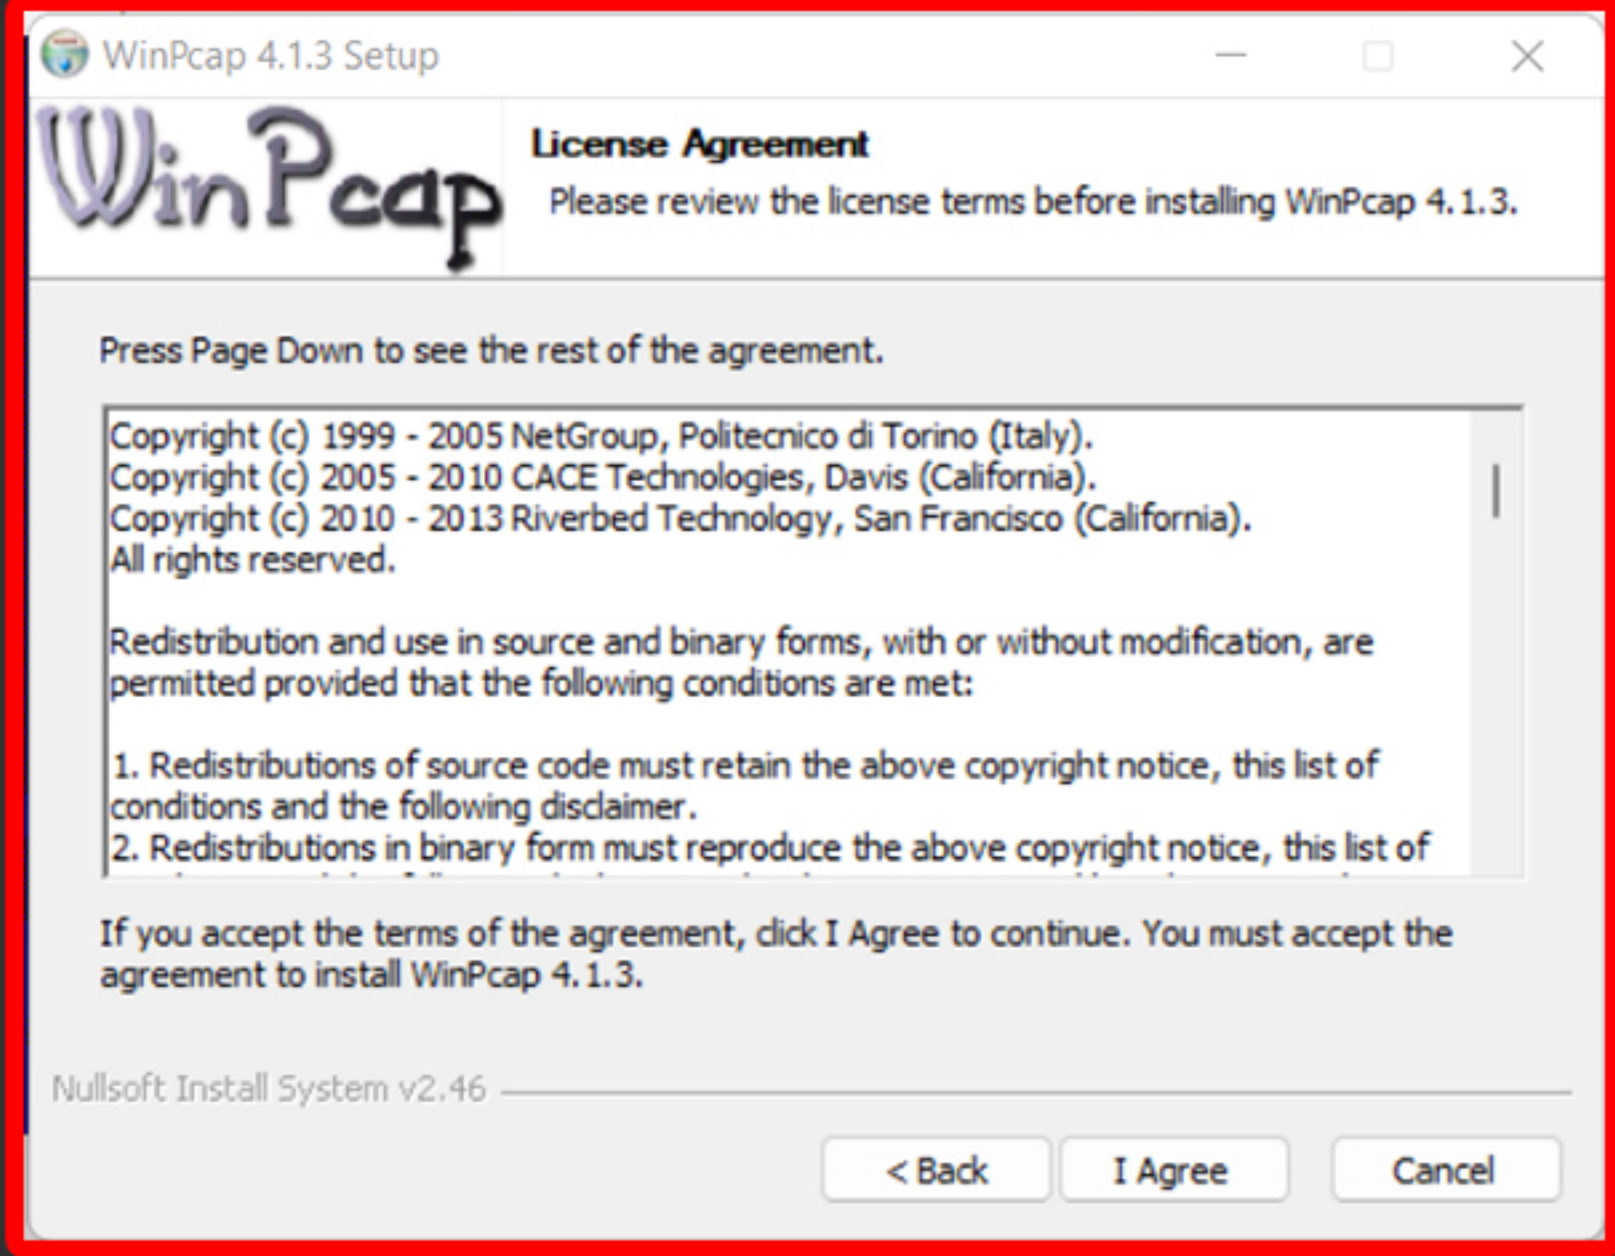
WinPcap 4.1.3 Setup

WinPcap

License Agreement

Please review the license terms before installing WinPcap 4.1.3.

Press Page Down to see the rest of the agreement.

Copyright (c) 1999 - 2005 NetGroup, Politecnico di Torino (Italy).
Copyright (c) 2005 - 2010 CACE Technologies, Davis (California).
Copyright (c) 2010 - 2013 Riverbed Technology, San Francisco (California).
All rights reserved.

Redistribution and use in source and binary forms, with or without modification, are permitted provided that the following conditions are met:

1. Redistributions of source code must retain the above copyright notice, this list of conditions and the following disclaimer.
2. Redistributions in binary form must reproduce the above copyright notice, this list of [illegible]

If you accept the terms of the agreement, click I Agree to continue. You must accept the agreement to install WinPcap 4.1.3.

Nullsoft Install System v2.46

< Back

I Agree

Cancel